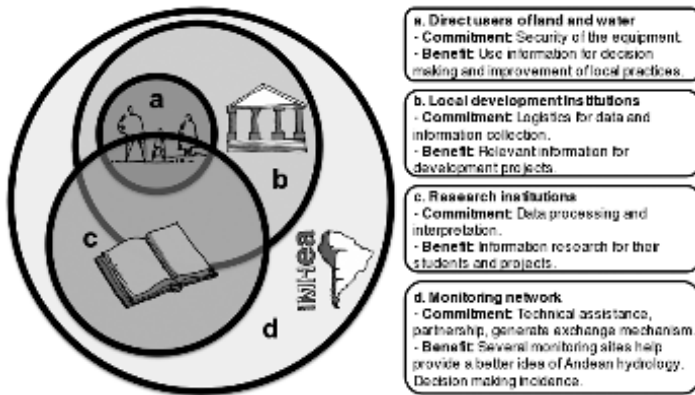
a
b
c
d
iMHEA

a. Direct users of land and water
- Commitment: Security of the equipment.
- Benefit: Use information for decision making and improvement of local practices.

b. Local development institutions
- Commitment: Logistics for data and information collection.
- Benefit: Relevant information for development projects.

c. Research institutions
- Commitment: Data processing and interpretation.
- Benefit: Information research for their students and projects.

d. Monitoring network
- Commitment: Technical assistance, partnership, generate exchange mechanism.
- Benefit: Several monitoring sites help provide a better idea of Andean hydrology. Decision making incidence.